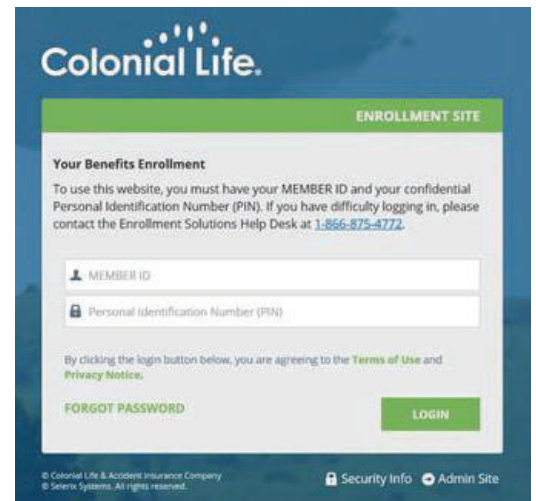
Colonial Life.

ENROLLMENT SITE

Your Benefits Enrollment

To use this website, you must have your MEMBER ID and your confidential Personal Identification Number (PIN). If you have difficulty logging in, please contact the Enrollment Solutions Help Desk at 1-866-875-4772.

MEMBER ID

Personal Identification Number (PIN)

By clicking the login button below, you are agreeing to the Terms of Use and Privacy Notice.

FORGOT PASSWORD

LOGIN

© Colonial Life & Accident Insurance Company
© Selerix Systems. All rights reserved.

Security Info Admin Site